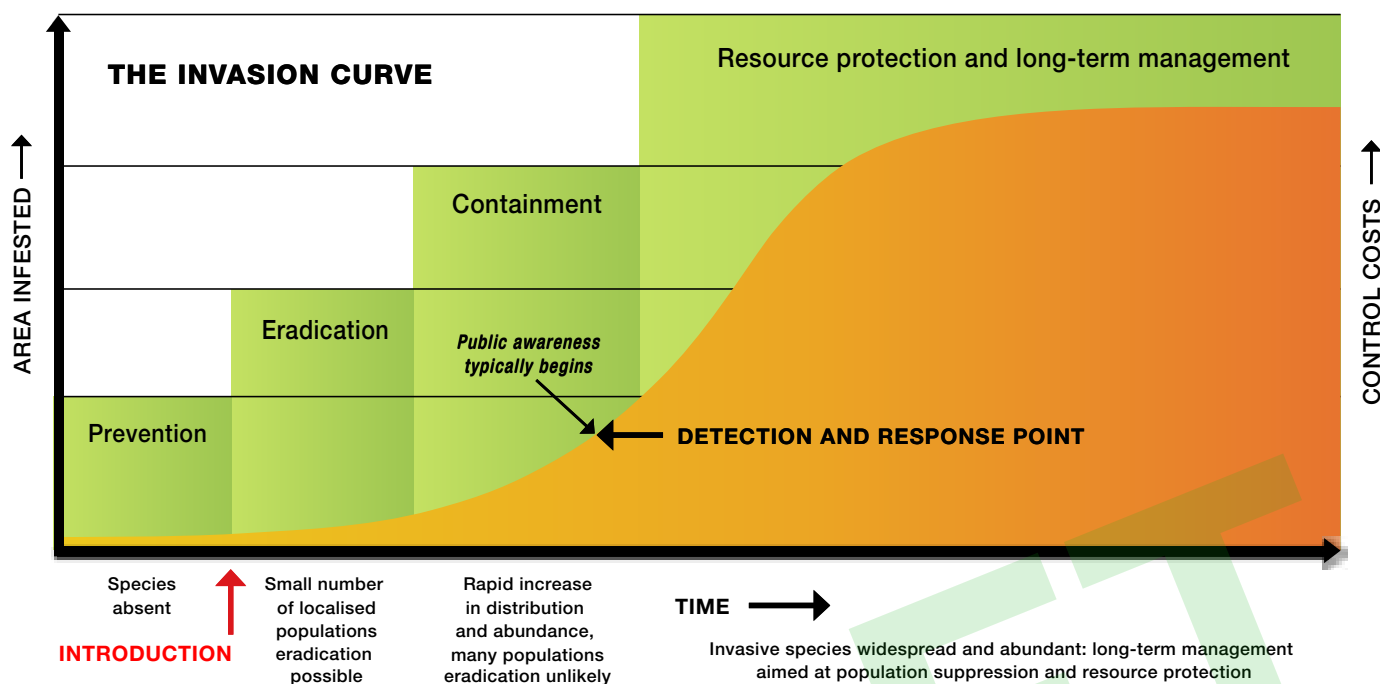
THE INVASION CURVE

Resource protection and long-term management

Containment

Eradication

Prevention

Public awareness typically begins

DETECTION AND RESPONSE POINT

AREA INFESTED

CONTROL COSTS

Species absent

INTRODUCTION

Small number of localised populations eradication possible

Rapid increase in distribution and abundance, many populations eradication unlikely

TIME

Invasive species widespread and abundant: long-term management aimed at population suppression and resource protection